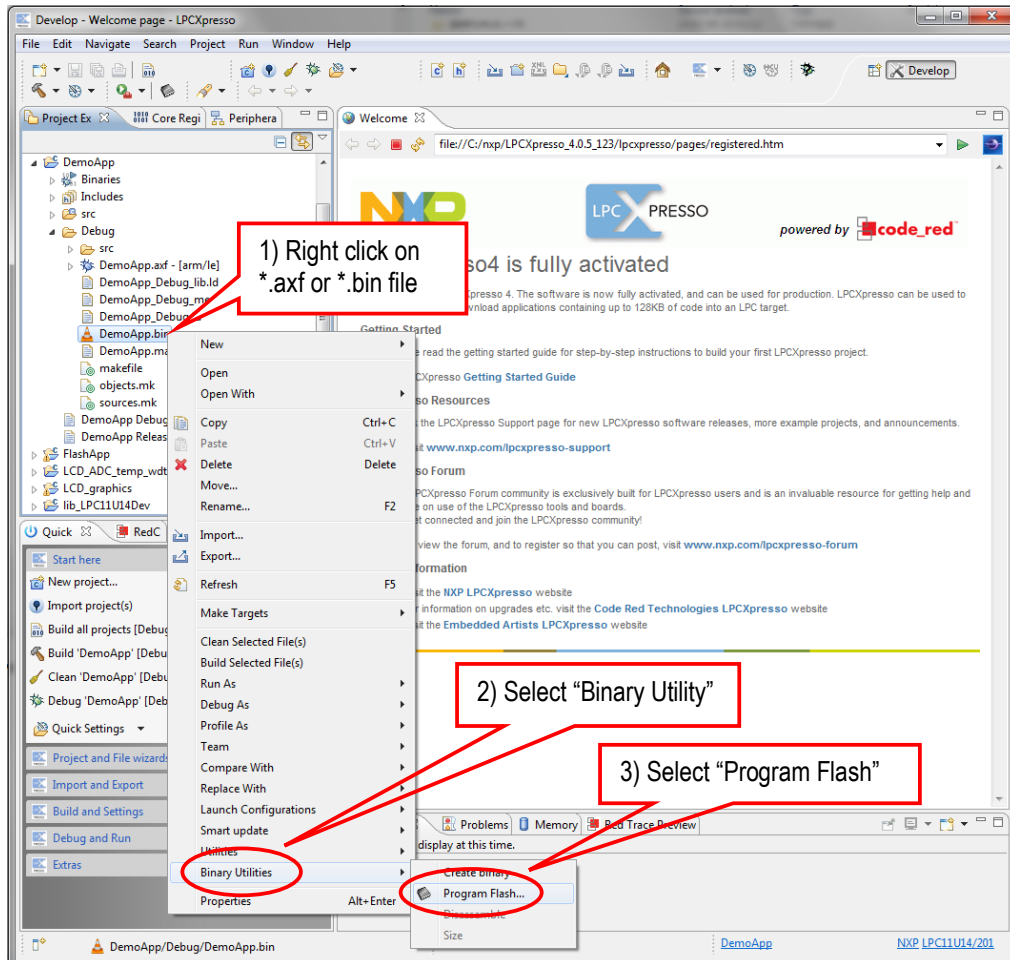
Develop - Welcome page - LPCXpresso

File Edit Navigate Search Project Run Window Help

Develop

Project Ex Core Regi Peripheral

DemoApp
Binaries
Includes
src
Debug
src
DemoApp.axf - [arm/le]
DemoApp_Debug_lib.ld
DemoApp_Debug_me
DemoApp_Debug
DemoApp.bin
DemoApp.ma
makefile
objects.mk
sources.mk
DemoApp Debug
DemoApp Releas
FlashApp
LCD_ADC_temp_wdt
LCD_graphics
lib_LPC11U14Dev

Quick RedC

Start here
New project...
Import project(s)
Build all projects [Debug]
Build 'DemoApp' [Debu
Clean 'DemoApp' [Debu
Debug 'DemoApp' [Deb
Quick Settings
Project and File wizards
Import and Export
Build and Settings
Debug and Run
Extras

Welcome

file://C:/nxp/LPCXpresso_4.0.5_123/lpcxpresso/pages/registered.htm

NXP LPC XPRESSO powered by code_red

1) Right click on *.axf or *.bin file

sso4 is fully activated

presso 4. The software is now fully activated, and can be used for production. LPCXpresso can be used to wnload applications containing up to 128KB of code into an LPC target.

Getting Started
e read the getting started guide for step-by-step instructions to build your first LPCXpresso project.
CXpresso Getting Started Guide

so Resources
the LPCXpresso Support page for new LPCXpresso software releases, more example projects, and announcements.
it www.nxp.com/lpcxpresso-support

so Forum
PCXpresso Forum community is exclusively built for LPCXpresso users and is an invaluable resource for getting help and e on use of the LPCXpresso tools and boards. et connected and join the LPCXpresso community!
view the forum, and to register so that you can post, visit www.nxp.com/lpcxpresso-forum

formation
it the NXP LPCXpresso website
r information on upgrades etc. visit the Code Red Technologies LPCXpresso website
sit the Embedded Artists LPCXpresso website

New
Open
Open With
Copy Ctrl+C
Paste Ctrl+V
Delete Delete
Move...
Rename... F2
Import...
Export...
Refresh F5
Make Targets
Clean Selected File(s)
Build Selected File(s)
Run As
Debug As
Profile As
Team
Compare With
Replace With
Launch Configurations
Smart update
Utilities
Binary Utilities
Properties Alt+Enter

2) Select “Binary Utility”

3) Select “Program Flash”

Problems Memory Red Trace Preview
display at this time.

Create binary
Program Flash...
Disassemble
Size

DemoApp/Debug/DemoApp.bin DemoApp NXP LPC11U14/201